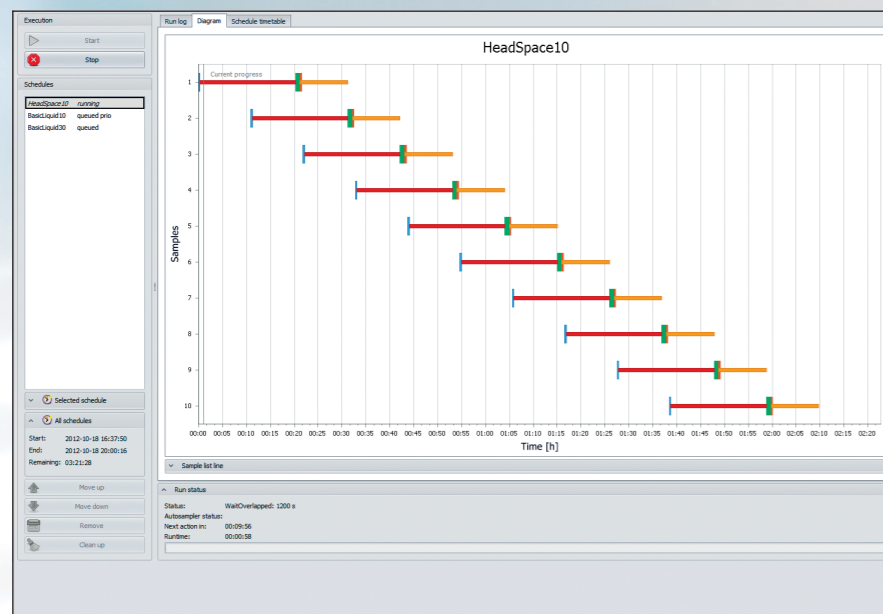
Execution

Start

Stop

Schedules

| | |
|---|---|
| HeadSpace10 | running |
| BasicLiquid10 | queued prio |
| BasicLiquid30 | queued |

Selected schedule

All schedules

Start: 2012-10-18 16:37:50
End: 2012-10-18 20:00:16
Remaining: 03:21:28

Move up

Move down

Remove

Clean up

Run log | Diagram | Schedule timetable

HeadSpace10

Current progress

Samples

1
2
3
4
5
6
7
8
9
10

00:00 00:05 00:10 00:15 00:20 00:25 00:30 00:35 00:40 00:45 00:50 00:55 01:00 01:05 01:10 01:15 01:20 01:25 01:30 01:35 01:40 01:45 01:50 01:55 02:00 02:05 02:10 02:15 02:20

Time [h]

Sample list line

Run status

Status: WaitOverlapped: 1200 s
Autosampler status:
Next action in: 00:09:56
Runtime: 00:00:58